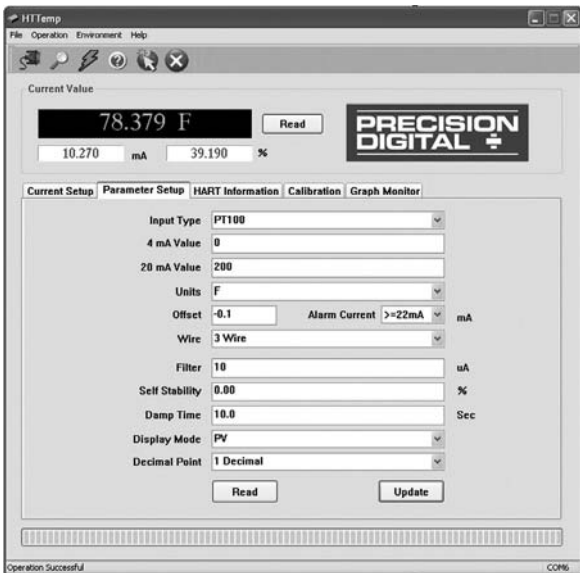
HTTemp
File Operation Environment Help

Current Value
78.379 F
Read
PRECISION DIGITAL
10.270 mA 39.190 %

Current Setup | Parameter Setup | HART Information | Calibration | Graph Monitor

Input Type PT100
4 mA Value 0
20 mA Value 200
Units F
Offset -0.1 Alarm Current >=22mA mA
Wire 3 Wire
Filter 10 uA
Self Stability 0.00 %
Damp Time 10.0 Sec
Display Mode PV
Decimal Point 1 Decimal
Read Update

Operation Successful COM6